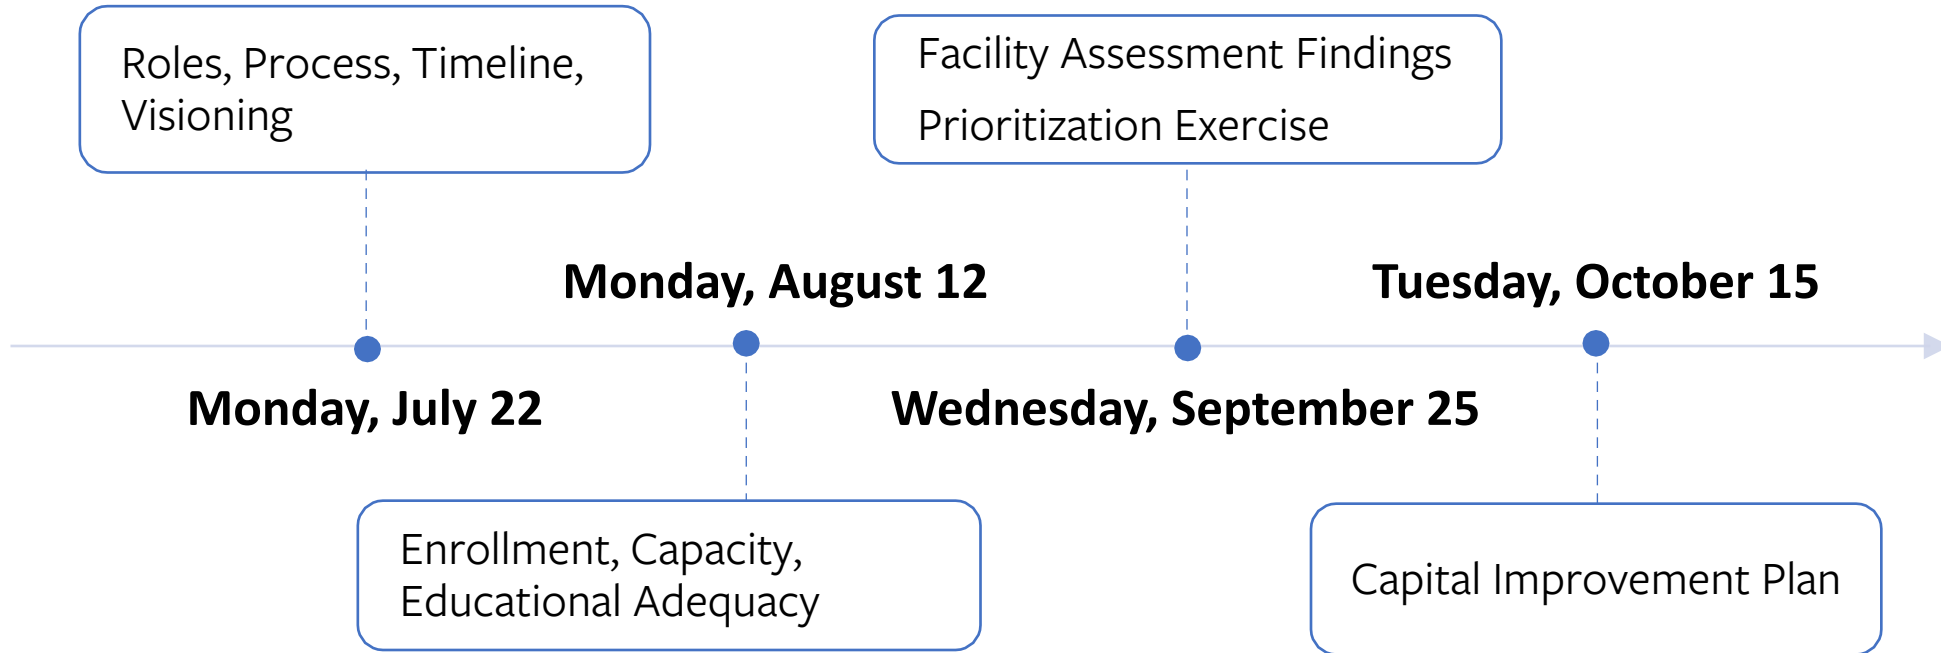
Roles, Process, Timeline, Visioning

Monday, July 22

Monday, August 12

Enrollment, Capacity, Educational Adequacy

Facility Assessment Findings

Prioritization Exercise

Wednesday, September 25

Tuesday, October 15

Capital Improvement Plan